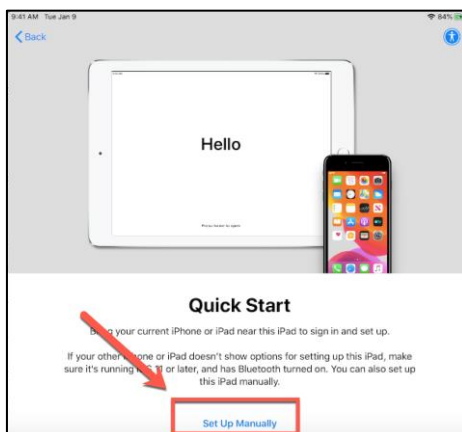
9:41 AM Tue Jan 9

84%

Back

Hello

Press home to open

Quick Start

B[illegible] your current iPhone or iPad near this iPad to sign in and set up.

If your other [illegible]one or iPad doesn't show options for setting up this iPad, make sure it's running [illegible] or later, and has Bluetooth turned on. You can also set up this iPad manually.

Set Up Manually